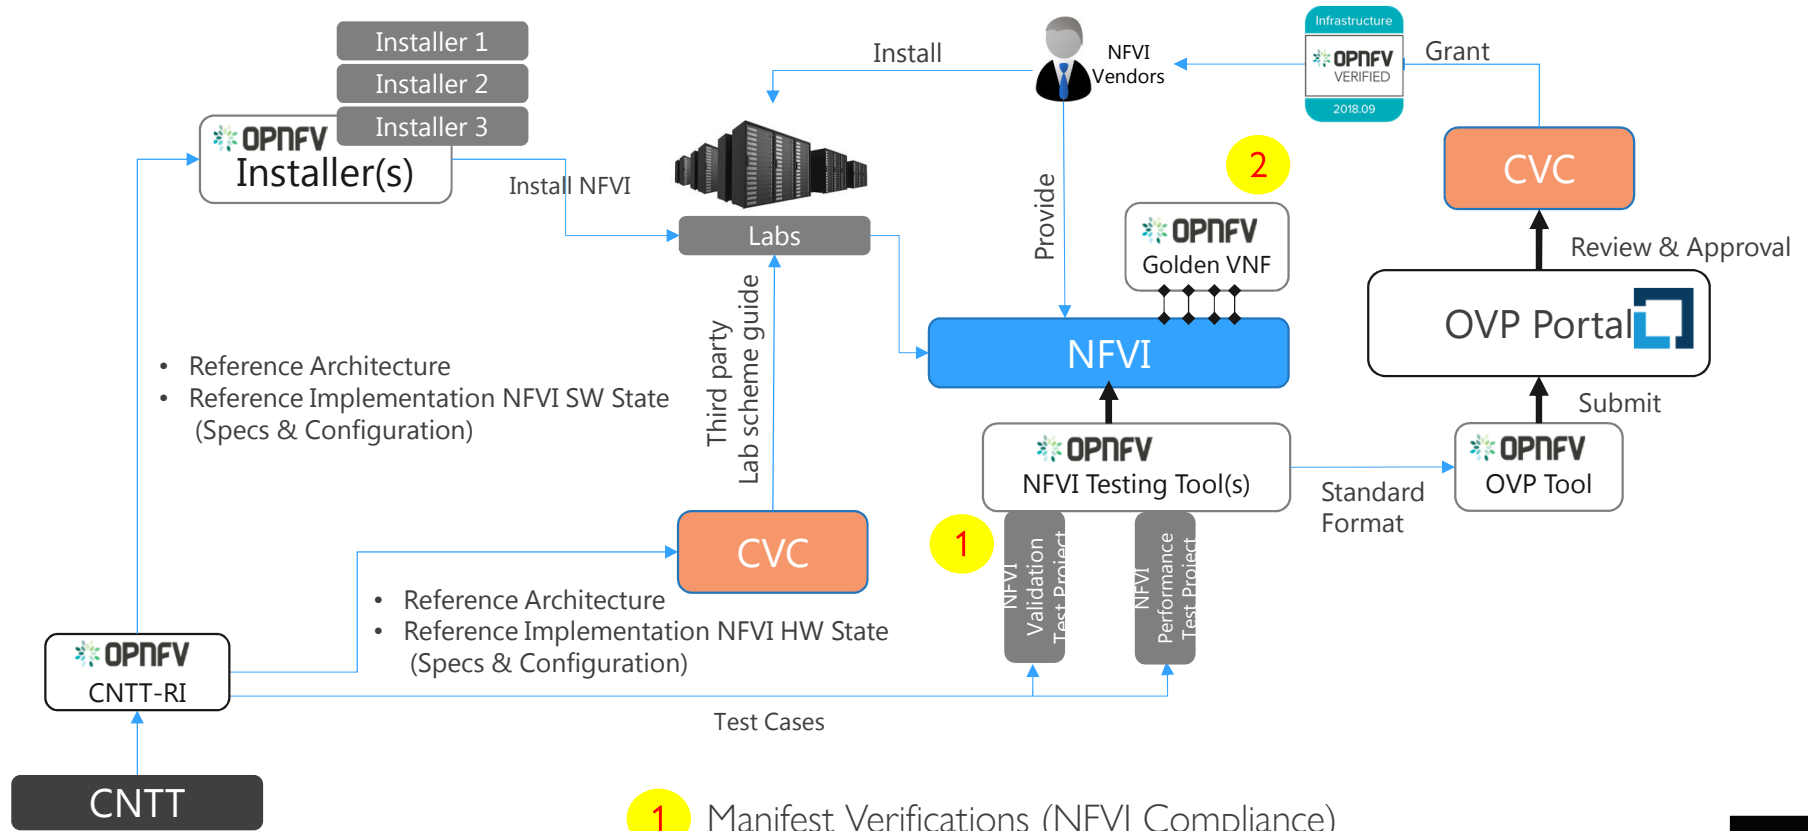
Installer 1
Installer 2
Installer 3
OPNFV
Installer(s)

Install NFVI

Install

NFVI Vendors

Infrastructure
OPNFV
VERIFIED
2018.09

Grant

Labs

Provide

2

OPNFV
Golden VNF

CVC

Review & Approval

OVP Portal

NFVI

Submit

• Reference Architecture
• Reference Implementation NFVI SW State (Specs & Configuration)

Third party
Lab scheme guide

OPNFV
NFVI Testing Tool(s)

Standard Format

OPNFV
OVP Tool

1

CVC

NFVI
Validation
Test Project

NFVI
Performance
Test Project

• Reference Architecture
• Reference Implementation NFVI HW State (Specs & Configuration)

OPNFV
CNTT-RI

Test Cases

CNTT

1 Manifest Verifications (NFVI Compliance)